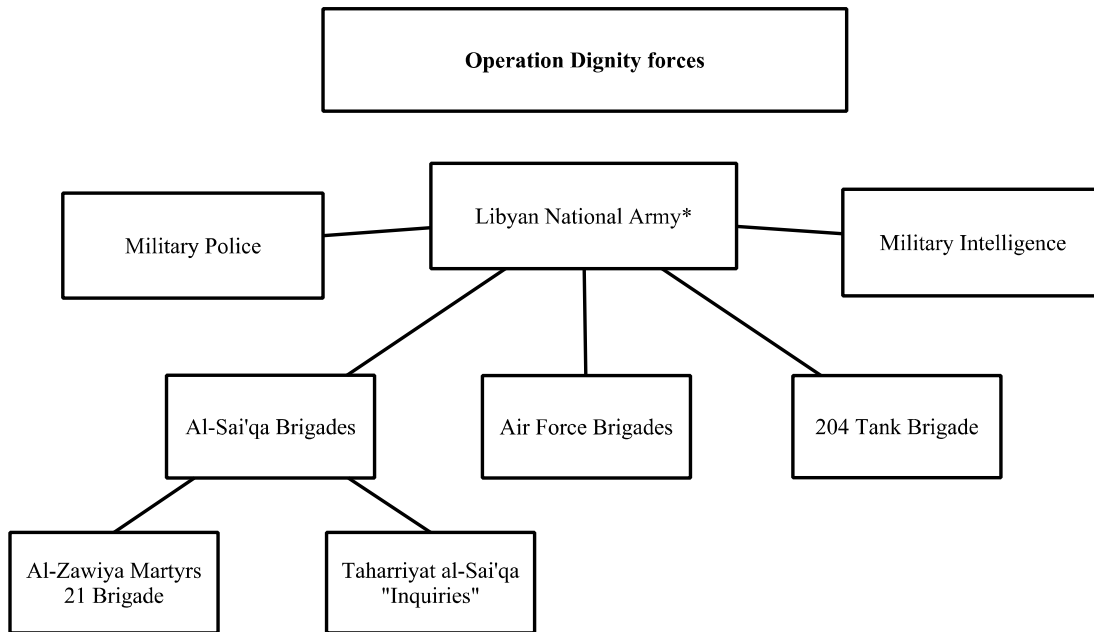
**Operation Dignity forces**

Libyan National Army*

Military Police

Military Intelligence

Al-Sai'qa Brigades

Air Force Brigades

204 Tank Brigade

Al-Zawiya Martyrs 21 Brigade

Taharriyat al-Sai'qa "Inquiries"